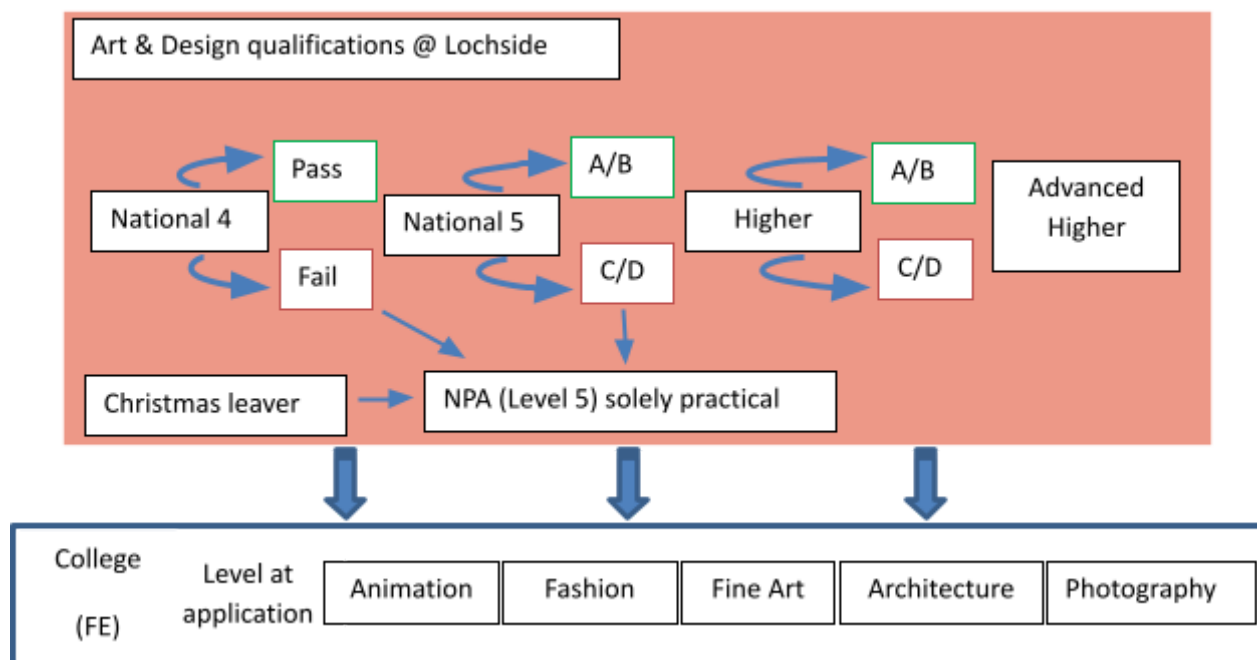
Art & Design qualifications @ Lochside

National 4

Pass

Fail

National 5

A/B

C/D

Higher

A/B

C/D

Advanced Higher

Christmas leaver

NPA (Level 5) solely practical

College

(FE)

Level at application

Animation

Fashion

Fine Art

Architecture

Photography